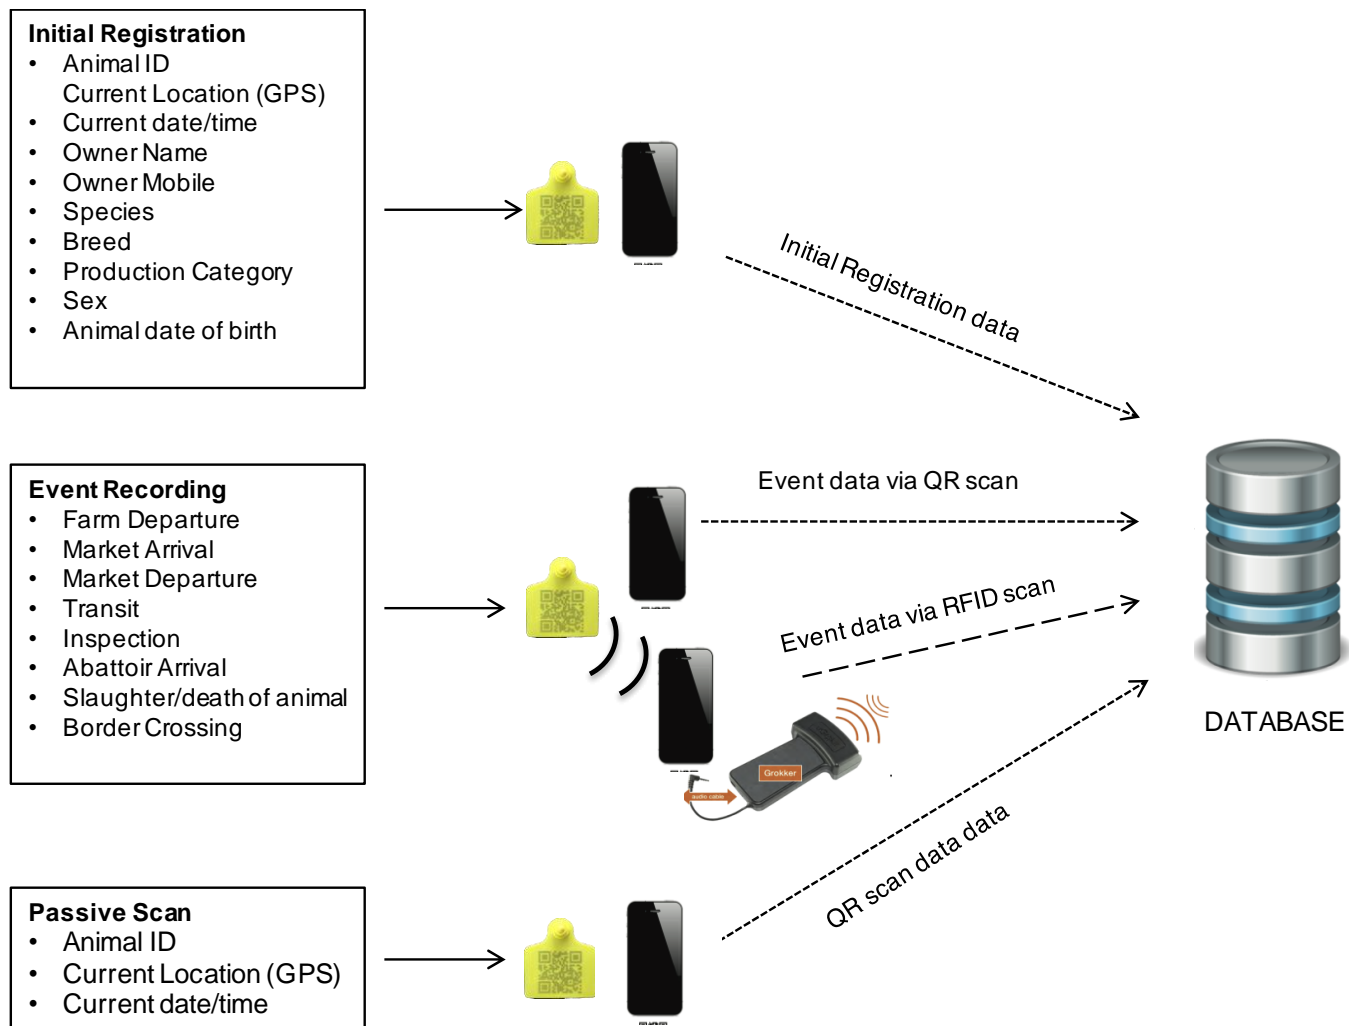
**Initial Registration**
- Animal ID
Current Location (GPS)
- Current date/time
- Owner Name
- Owner Mobile
- Species
- Breed
- Production Category
- Sex
- Animal date of birth

Initial Registration data

**Event Recording**
- Farm Departure
- Market Arrival
- Market Departure
- Transit
- Inspection
- Abattoir Arrival
- Slaughter/death of animal
- Border Crossing

Event data via QR scan

Event data via RFID scan

Grokker

audio cable

DATABASE

**Passive Scan**
- Animal ID
- Current Location (GPS)
- Current date/time

QR scan data data